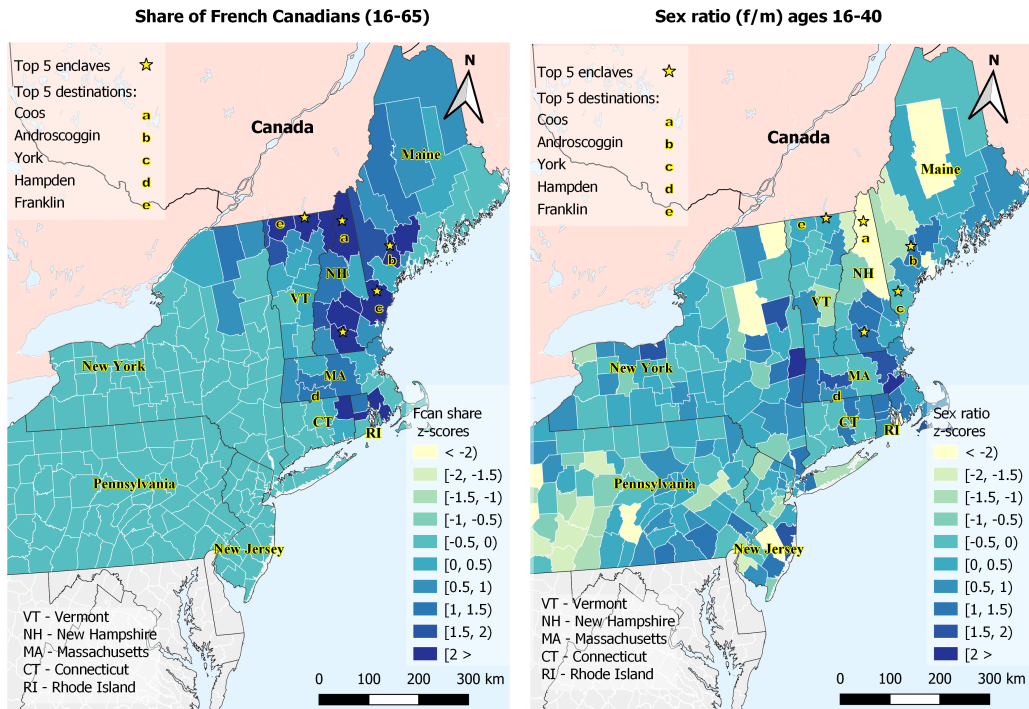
Share of French Canadians (16-65)

Top 5 enclaves
Top 5 destinations:
Coos a
Androscoggin b
York c
Hampden d
Franklin e

N

Canada

Maine

e a

b

NH

VT

c

New York

MA

d

CT

RI

Fcan share z-scores
< -2)
[-2, -1.5)
[-1.5, -1)
[-1, -0.5)
[-0.5, 0)
[0, 0.5)
[0.5, 1)
[1, 1.5)
[1.5, 2)
[2 >

Pennsylvania

New Jersey

VT - Vermont
NH - New Hampshire
MA - Massachusetts
CT - Connecticut
RI - Rhode Island

0 100 200 300 km

Sex ratio (f/m) ages 16-40

Top 5 enclaves
Top 5 destinations:
Coos a
Androscoggin b
York c
Hampden d
Franklin e

N

Canada

Maine

e

a

b

NH

VT

c

New York

MA

d

CT

RI

Sex ratio z-scores
< -2)
[-2, -1.5)
[-1.5, -1)
[-1, -0.5)
[-0.5, 0)
[0, 0.5)
[0.5, 1)
[1, 1.5)
[1.5, 2)
[2 >

Pennsylvania

New Jersey

VT - Vermont
NH - New Hampshire
MA - Massachusetts
CT - Connecticut
RI - Rhode Island

0 100 200 300 km